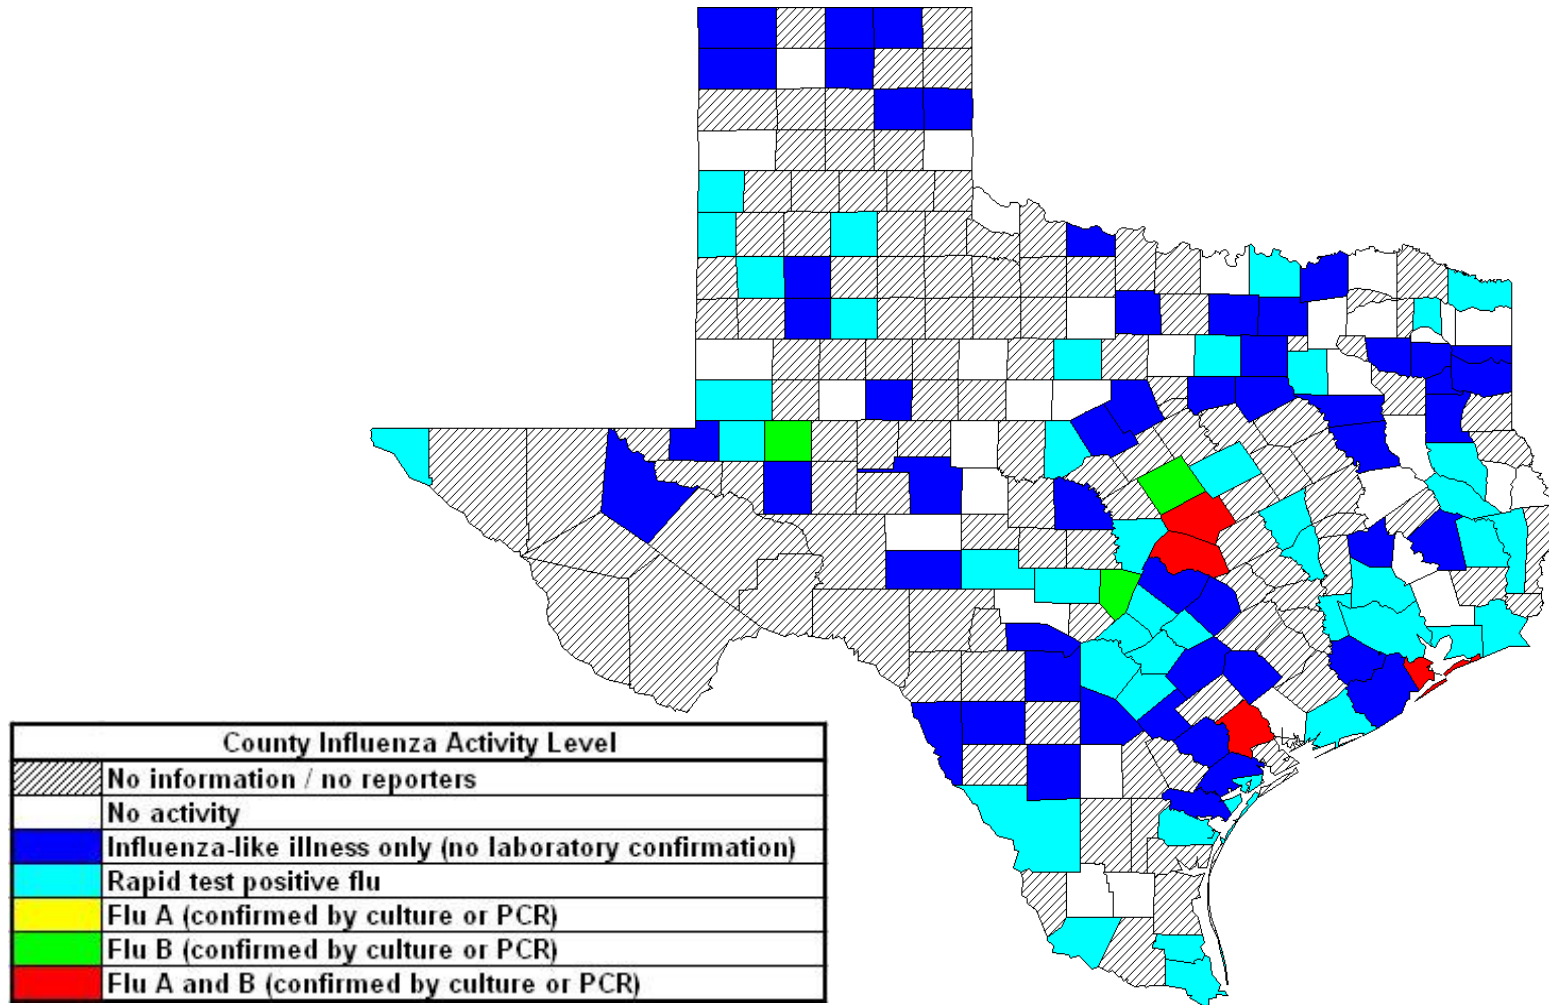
| County Influenza Activity Level | |
|---|---|
| | No information / no reporters |
| | No activity |
| | Influenza-like illness only (no laboratory confirmation) |
| | Rapid test positive flu |
| | Flu A (confirmed by culture or PCR) |
| | Flu B (confirmed by culture or PCR) |
| | Flu A and B (confirmed by culture or PCR) |